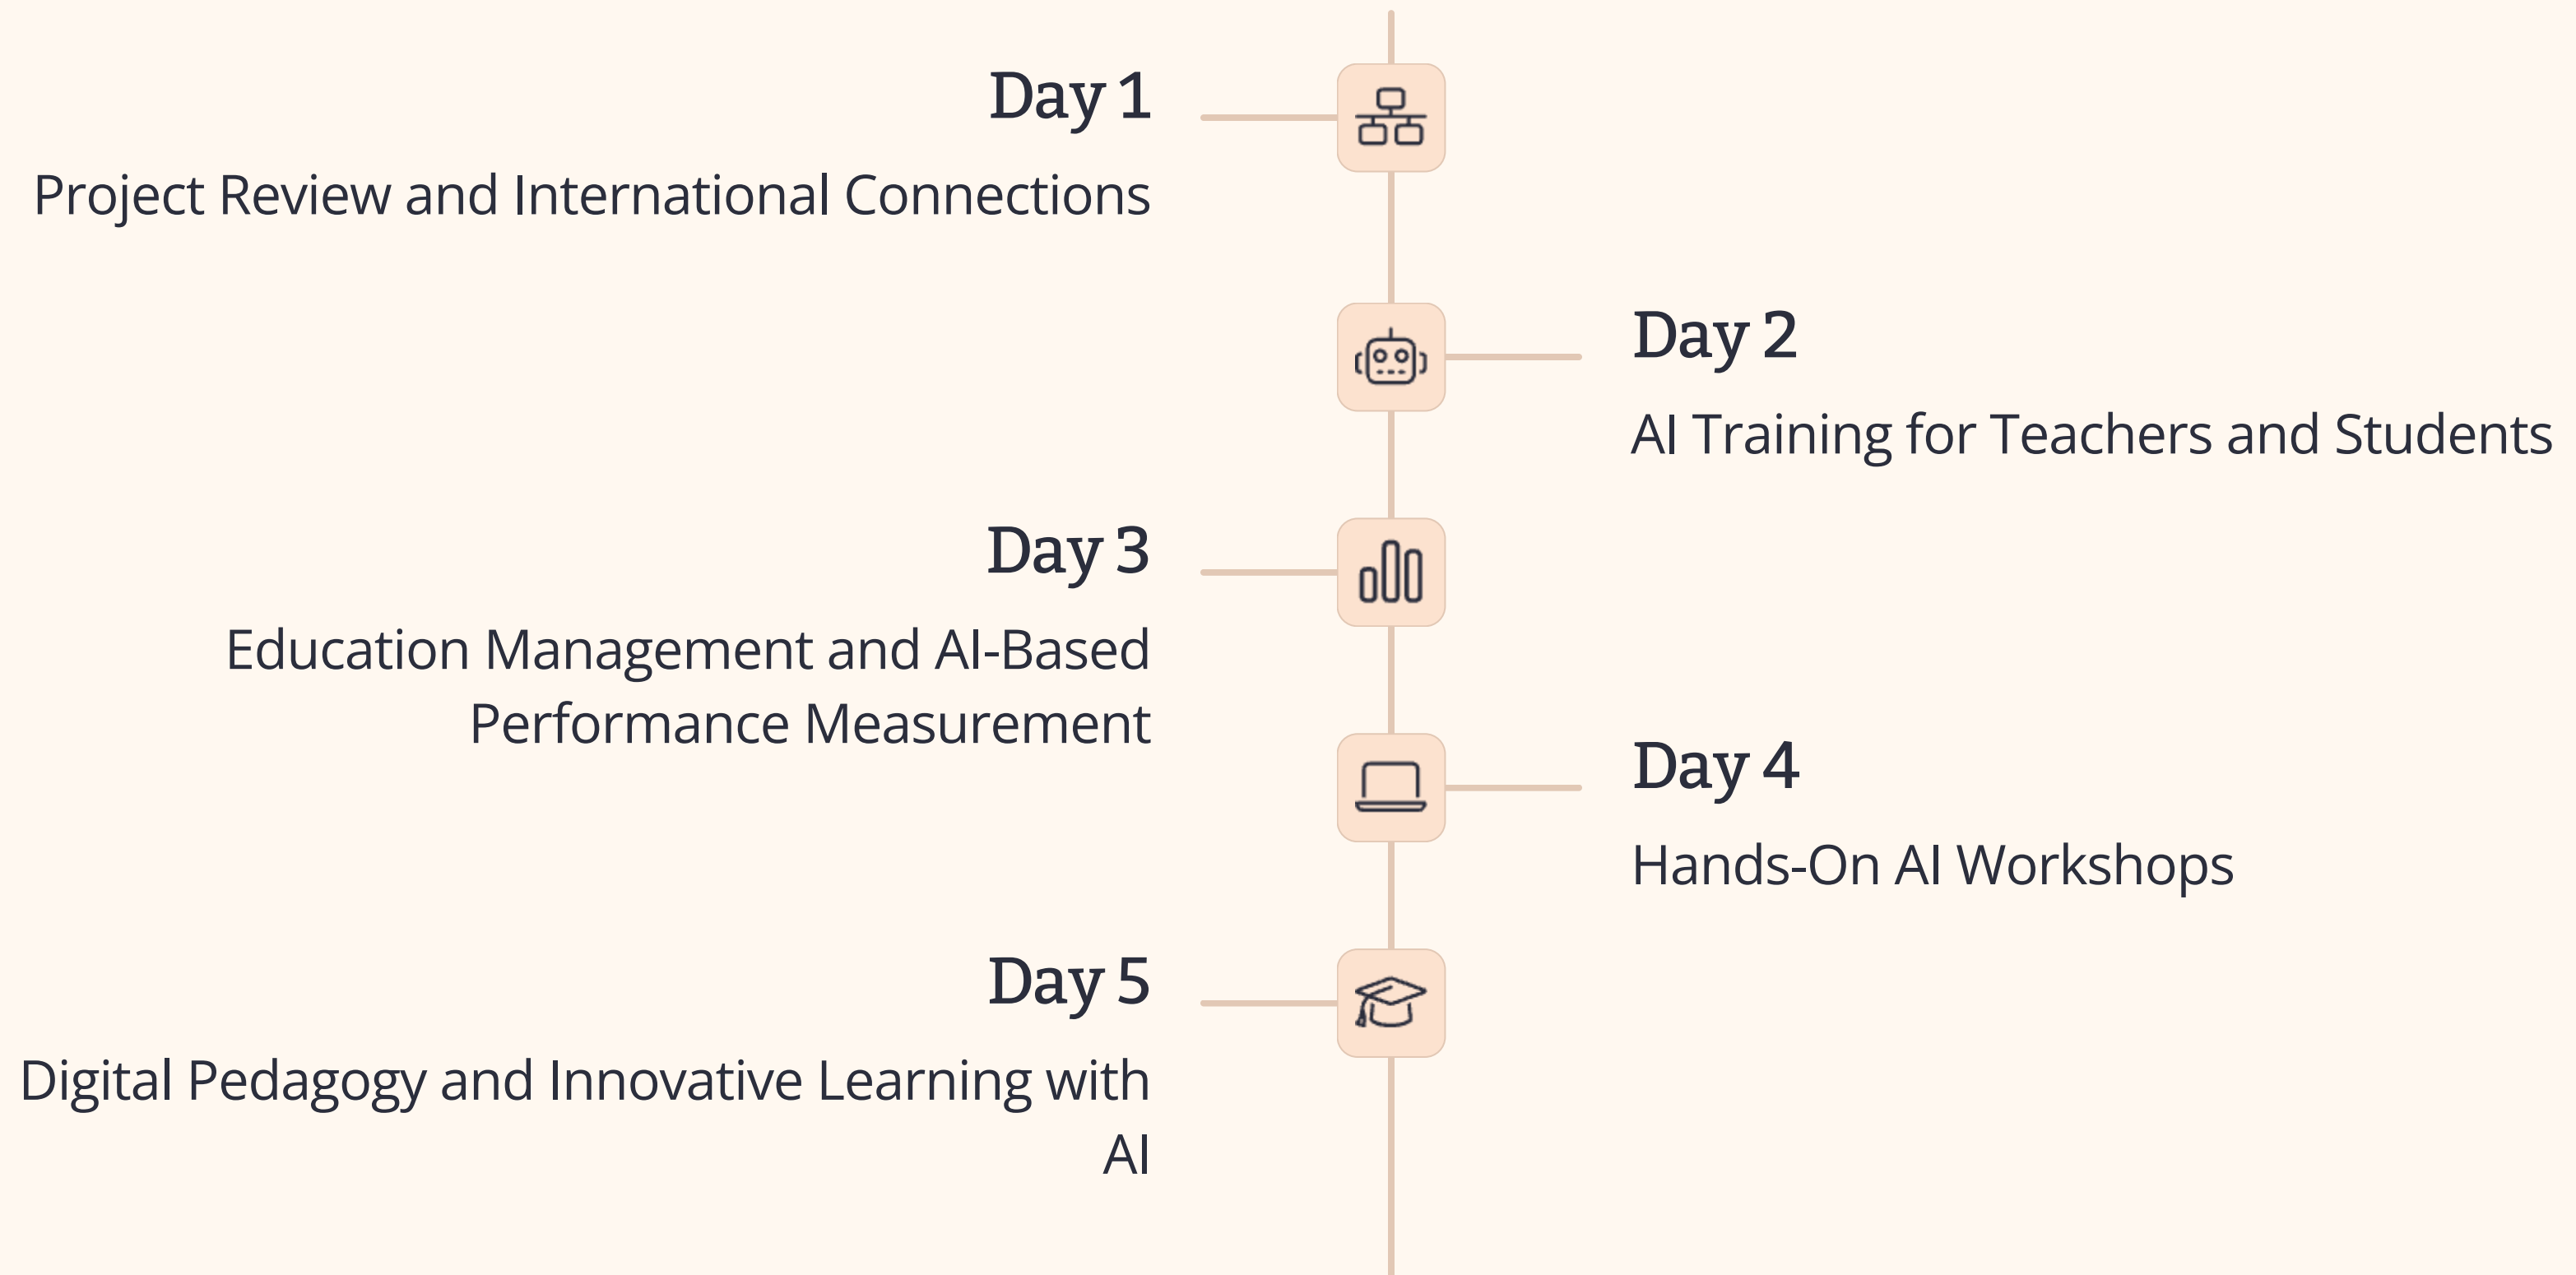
Day 1

Project Review and International Connections

Day 2

AI Training for Teachers and Students

Day 3

Education Management and AI-Based Performance Measurement

Day 4

Hands-On AI Workshops

Day 5

Digital Pedagogy and Innovative Learning with AI